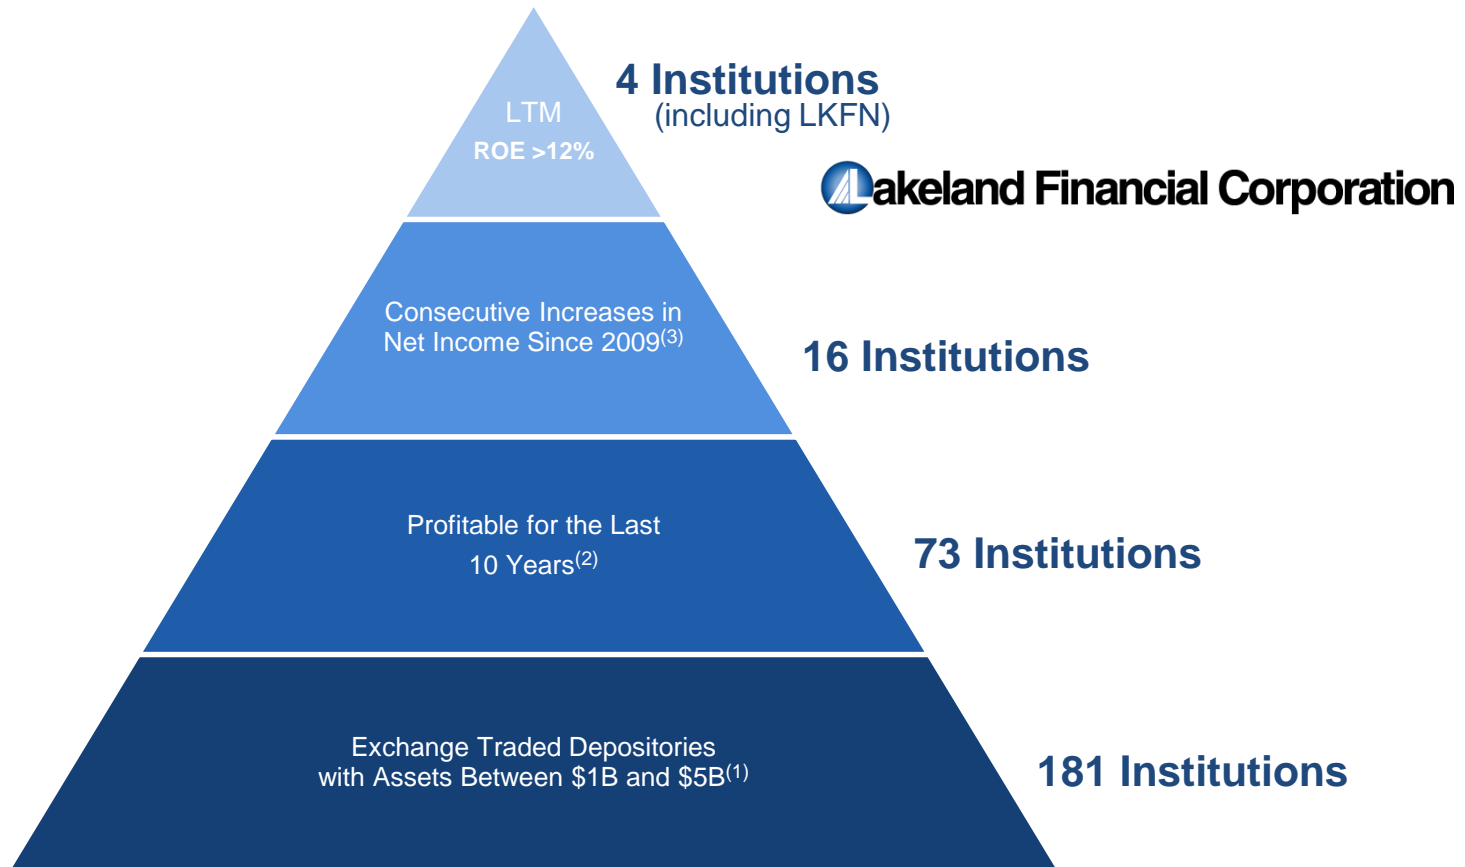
LTM
ROE >12%

4 Institutions
(including LKFN)

Lakeland Financial Corporation

Consecutive Increases in Net Income Since 2009$^{(3)}$

16 Institutions

Profitable for the Last 10 Years$^{(2)}$

73 Institutions

Exchange Traded Depositories with Assets Between \$1B and \$5B$^{(1)}$

181 Institutions